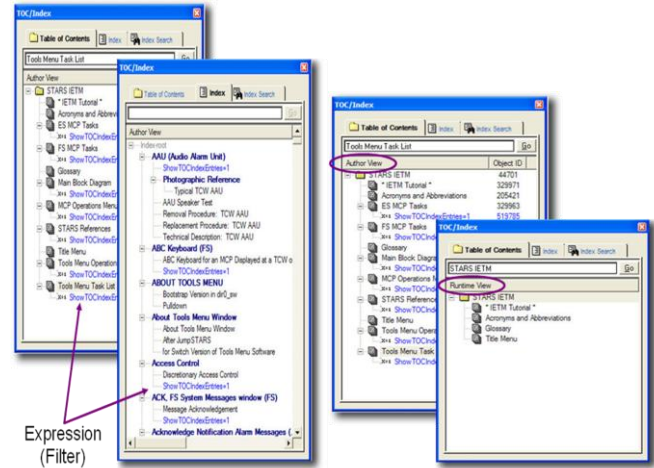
TOC/Index

Table of Contents | Index | Index Search

Tools Menu Task List | Go

Author View

STARS IETM
* IETM Tutorial *
Acronyms and Abbrevi
ES MCP Tasks
ShowTOCIndexEn
FS MCP Tasks
ShowTOCIndexEn
Glossary
Main Block Diagram
ShowTOCIndexEn
MCP Operations Menu
ShowTOCIndexEn
STARS References
ShowTOCIndexEn
Title Menu
ShowTOCIndexEn
Tools Menu Operation
ShowTOCIndexEn
Tools Menu Task List
ShowTOCIndexEn

TOC/Index

Table of Contents | Index | Index Search

Author View

Index-root
AAU (Audio Alarm Unit)
ShowTOCIndexEntries=1
Photographic Reference
Typical TCW AAU
AAU Speaker Test
Removal Procedure: TCW AAU
Replacement Procedure: TCW AAU
Technical Description: TCW AAU
ABC Keyboard (FS)
ABC Keyboard for an MCP Displayed at a TCW o
ShowTOCIndexEntries=1
ABOUT TOOLS MENU
Bootstrap Version in dir0_sw
Pulldown
About Tools Menu Window
About Tools Menu Window
After JumpSTARS
for Switch Version of Tools Menu Software
Access Control
Discretionary Access Control
ShowTOCIndexEntries=1
ACK, FS System Messages window (FS)
Message Acknowledgement
ShowTOCIndexEntries=1
Acknowledge Notification Alarm Messages (

TOC/Index

Table of Contents | Index | Index Search

Tools Menu Task List | Go

| Author View | Object ID |
|---|---|
| STARS IETM | 44701 |
| * IETM Tutorial * | 329971 |
| Acronyms and Abbreviations | 205421 |
| ES MCP Tasks | 329963 |
| ShowTOCIndexEntries=1 | 519785 |

FS MCP Tasks
ShowTOCInd
Glossary
Main Block Diagra
ShowTOCInd
MCP Operations M
ShowTOCInd
STARS Referenc
ShowTOCInd
Title Menu
Tools Menu Oper
ShowTOCInd
Tools Menu Task
ShowTOCInd

TOC/Index

Table of Contents | Index | Index Search

STARS IETM | Go

Runtime View

STARS IETM
* IETM Tutorial *
Acronyms and Abbreviations
Glossary
Title Menu

Expression
(Filter)